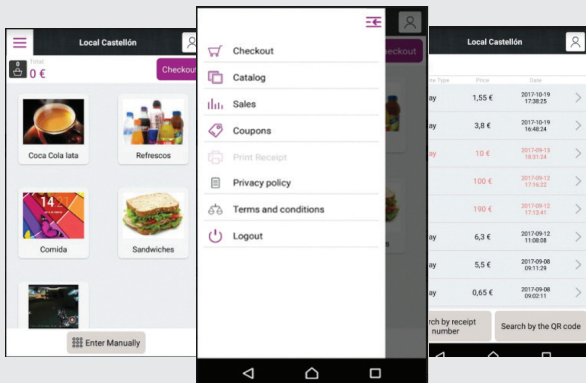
Local Castellón

Total
0 €

Checkout

Coca Cola lata

Refrescos

14

Comida

Sandwiches

Enter Manually

Checkout

Checkout

Catalog

Sales

Coupons

Print Receipt

Privacy policy

Terms and conditions

Logout

Local Castellón

e Type | Price | Date
--- | --- | ---
ay | 1,55 € | 2017-10-19 17:38:25
ay | 3,8 € | 2017-10-19 16:48:24
ay | 10 € | 2017-09-13 18:31:24
ay | 100 € | 2017-09-12 17:16:22
ay | 190 € | 2017-09-12 17:12:41
ay | 6,3 € | 2017-09-12 11:08:08
ay | 5,5 € | 2017-09-08 09:11:29
ay | 0,65 € | 2017-09-08 09:02:11

rch by receipt number

Search by the QR code